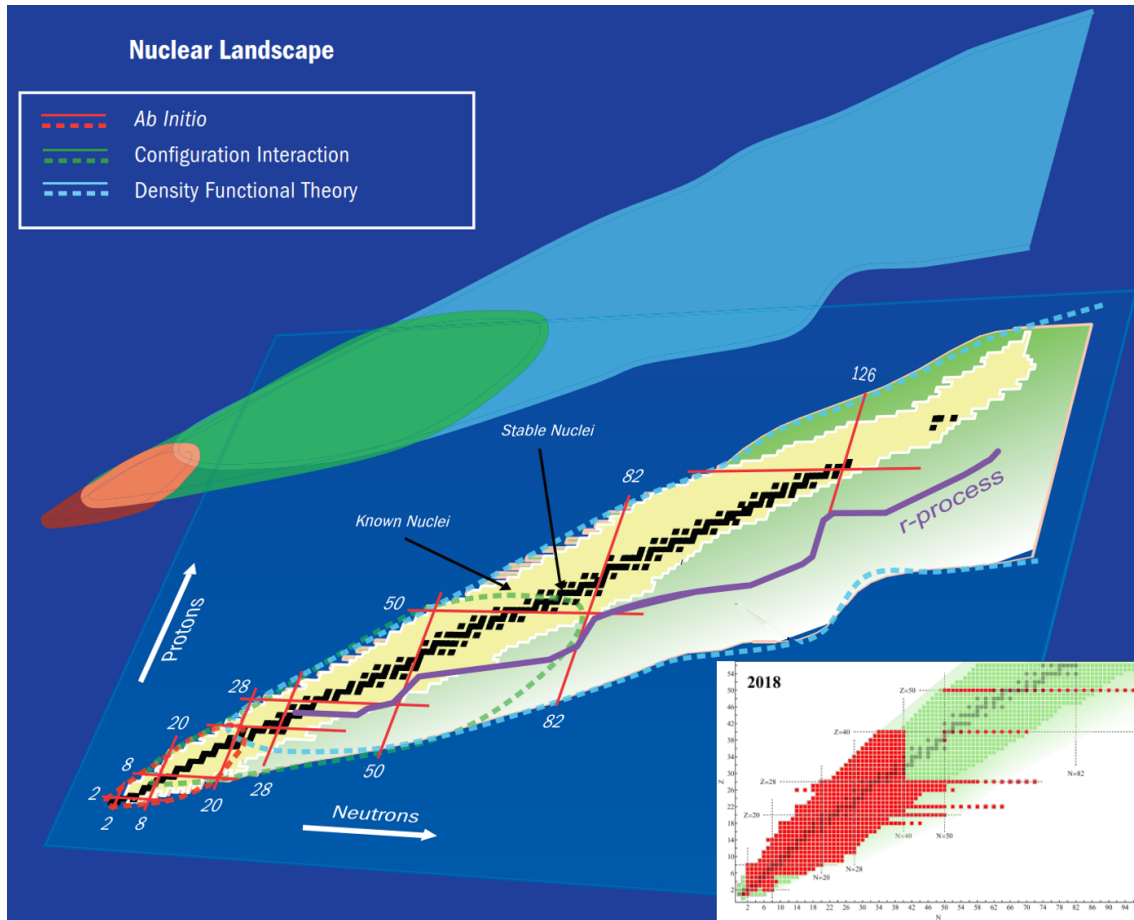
Nuclear Landscape

Ab Initio
Configuration Interaction
Density Functional Theory

126
Stable Nuclei
82
Known Nuclei
r-process
50
Protons
28
20
8
2
2
8
20
28
50
82
Neutrons

2018
54
50
46
42
38
34
30
26
22
18
14
10
6
2
Z
Z=50
Z=40
Z=28
Z=20
N=82
N=40
N=50
N=20
N=28
2 6 10 14 18 22 26 30 34 38 42 46 50 54 58 62 66 70 74 78 82 86 90 94
N